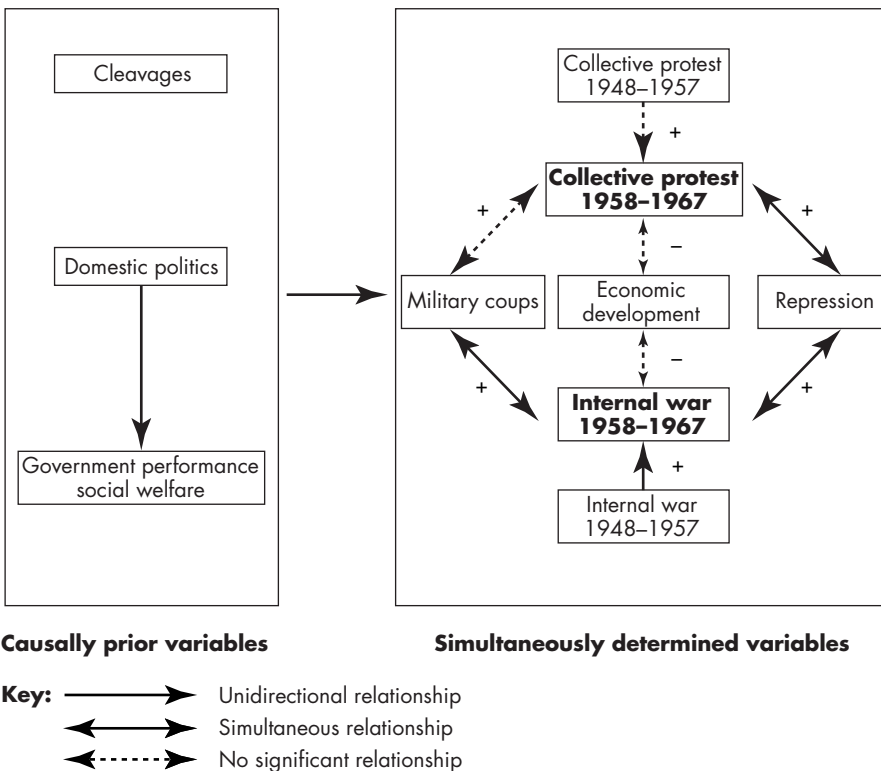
Cleavages

Domestic politics

Government performance social welfare

Collective protest 1948–1957

+

**Collective protest 1958–1967**

+

+

–

Military coups

Economic development

Repression

–

+

+

**Internal war 1958–1967**

+

Internal war 1948–1957

**Causally prior variables**

**Simultaneously determined variables**

**Key:** Unidirectional relationship

Simultaneous relationship

No significant relationship